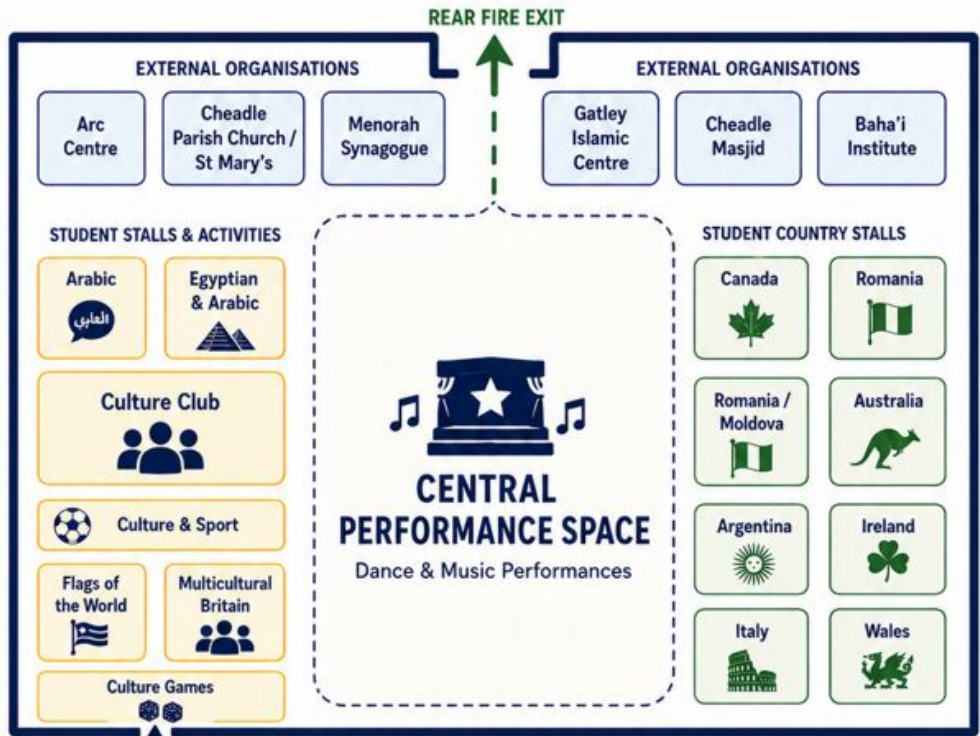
REAR FIRE EXIT

EXTERNAL ORGANISATIONS

Arc Centre

Cheadle Parish Church / St Mary's

Menorah Synagogue

EXTERNAL ORGANISATIONS

Gatley Islamic Centre

Cheadle Masjid

Baha'i Institute

STUDENT STALLS & ACTIVITIES

Arabic

العابي

Egyptian & Arabic

Culture Club

Culture & Sport

Flags of the World

Multicultural Britain

Culture Games

CENTRAL PERFORMANCE SPACE

Dance & Music Performances

STUDENT COUNTRY STALLS

Canada

Romania

Romania / Moldova

Australia

Argentina

Ireland

Italy

Wales